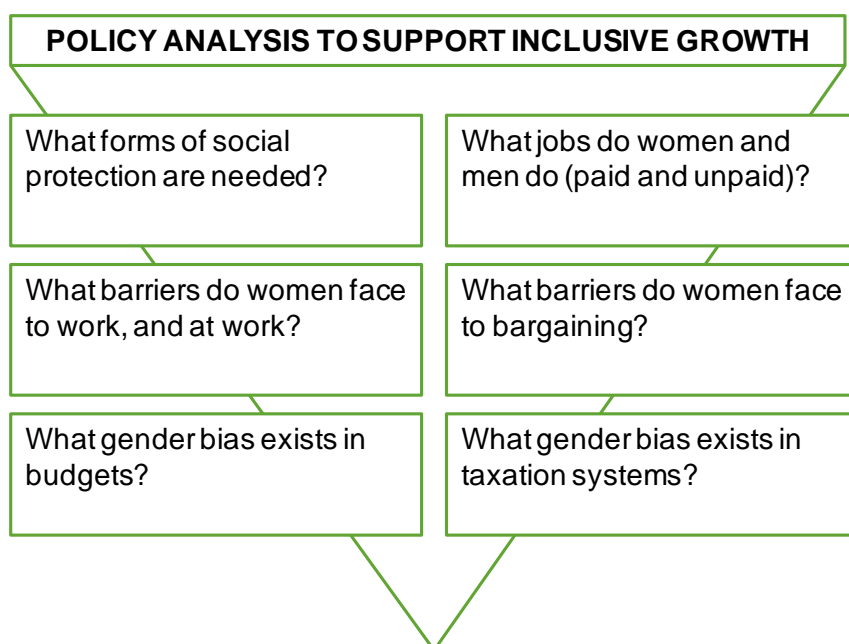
POLICY ANALYSIS TO SUPPORT INCLUSIVE GROWTH

What forms of social protection are needed?

What jobs do women and men do (paid and unpaid)?

What barriers do women face to work, and at work?

What barriers do women face to bargaining?

What gender bias exists in budgets?

What gender bias exists in taxation systems?